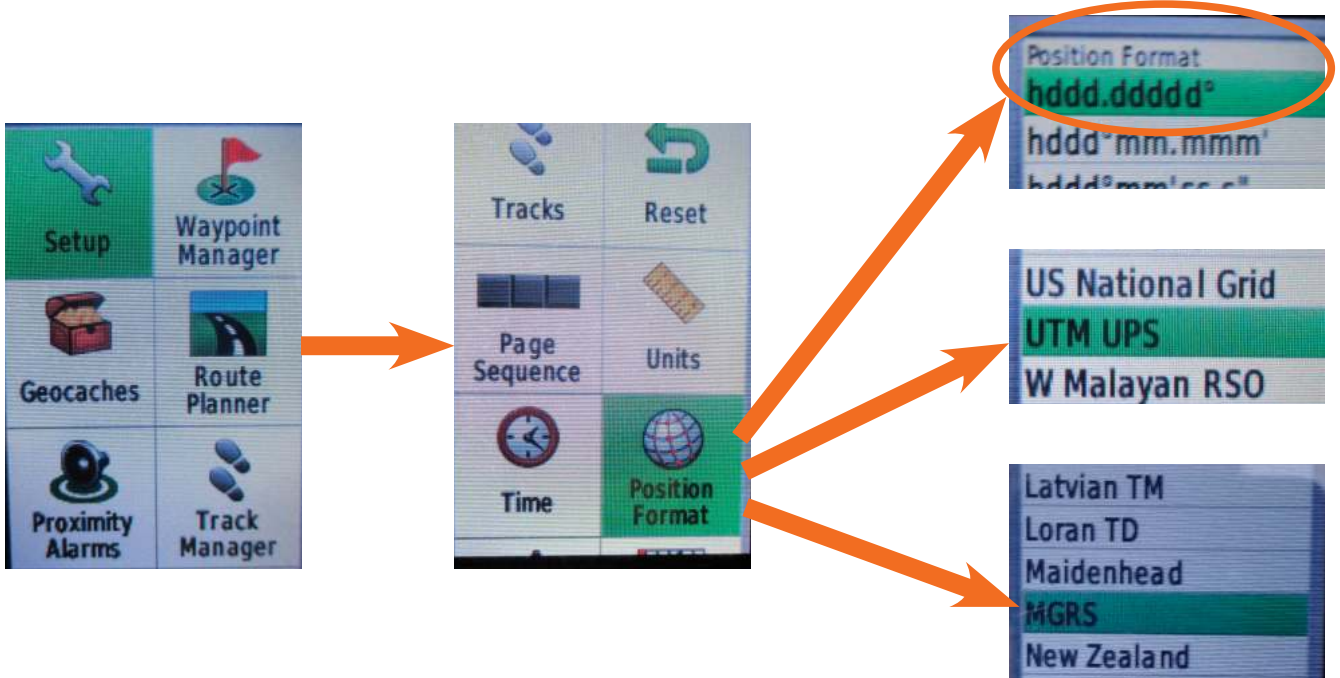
Setup
Waypoint Manager
Geocaches
Route Planner
Proximity Alarms
Track Manager

Tracks
Reset
Page Sequence
Units
Time
Position Format

Position Format
hddd.ddddd°
hddd°mm.mmm'
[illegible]

US National Grid
UTM UPS
W Malayan RSO

Latvian TM
Loran TD
Maidenhead
MGRS
New Zealand